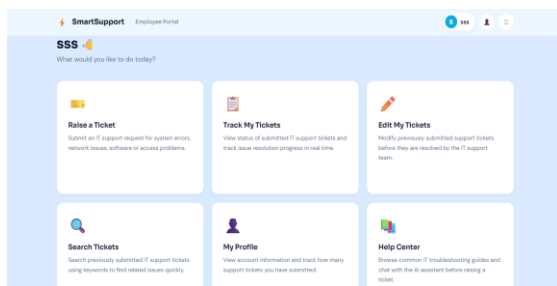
SmartSupport Employee Portal

S sss

SSS 👋

What would you like to do today?

Raise a Ticket

Submit an IT support request for system errors, network issues, software or access problems.

Track My Tickets

View status of submitted IT support tickets and track issue resolution progress in real time.

Edit My Tickets

Modify previously submitted support tickets before they are resolved by the IT support team.

Search Tickets

Search previously submitted IT support tickets using keywords to find related issues quickly.

My Profile

View account information and track how many support tickets you have submitted.

Help Center

Browse common IT troubleshooting guides and chat with the AI assistant before raising a ticket.